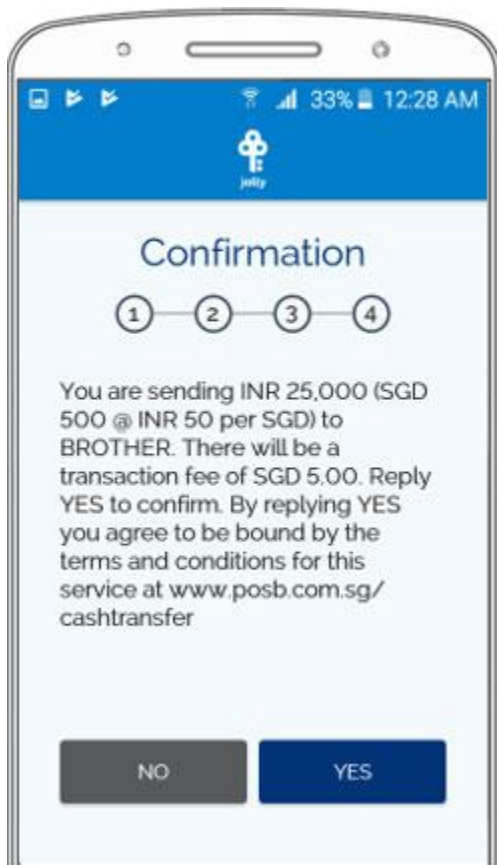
33% 12:28 AM

jolly

Confirmation

1 2 3 4

You are sending INR 25,000 (SGD 500 @ INR 50 per SGD) to BROTHER. There will be a transaction fee of SGD 5.00. Reply YES to confirm. By replying YES you agree to be bound by the terms and conditions for this service at www.posb.com.sg/cashtransfer

NO

YES